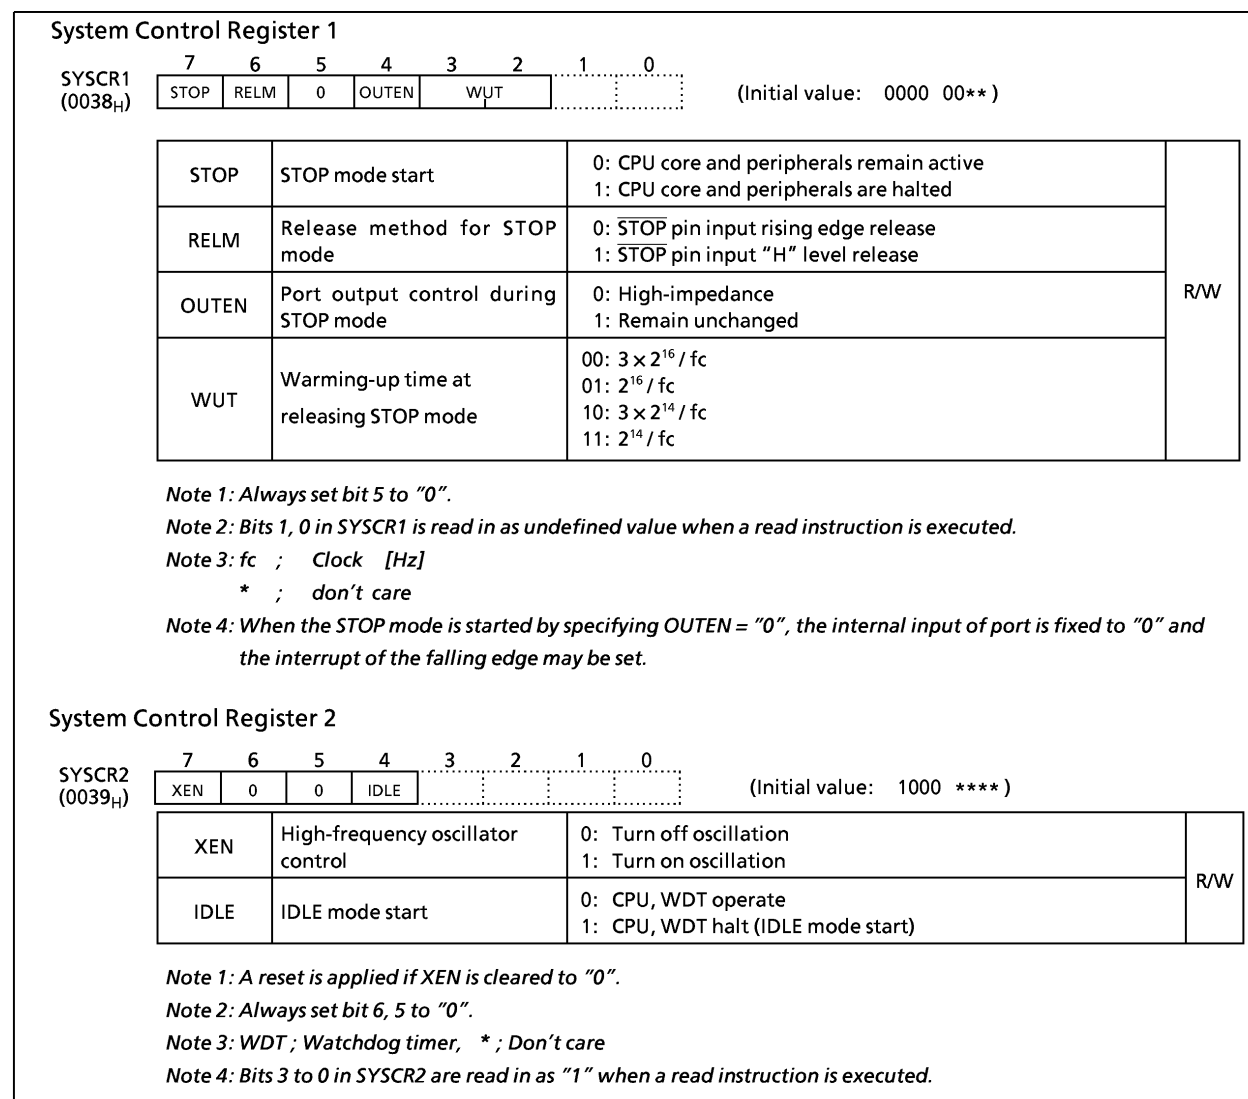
System Control Register 1

SYSCR1 $(0038_H)$

| 7 | 6 | 5 | 4 | 3 | 2 | 1 | 0 |
|---|---|---|---|---|---|---|---|
| STOP | RELM | 0 | OUTEN | WUT | | | |

(Initial value: 0000 00**)

| STOP | STOP mode start | 0: CPU core and peripherals remain active<br>1: CPU core and peripherals are halted | R/W |
|---|---|---|---|
| RELM | Release method for STOP mode | 0: $\overline{STOP}$ pin input rising edge release<br>1: $\overline{STOP}$ pin input "H" level release | |
| OUTEN | Port output control during STOP mode | 0: High-impedance<br>1: Remain unchanged | |
| WUT | Warming-up time at releasing STOP mode | 00: $3 \times 2^{16}$ / fc<br>01: $2^{16}$ / fc<br>10: $3 \times 2^{14}$ / fc<br>11: $2^{14}$ / fc | |

Note 1: Always set bit 5 to "0".
Note 2: Bits 1, 0 in SYSCR1 is read in as undefined value when a read instruction is executed.
Note 3: fc ; Clock [Hz]
* ; don't care
Note 4: When the STOP mode is started by specifying OUTEN = "0", the internal input of port is fixed to "0" and the interrupt of the falling edge may be set.

System Control Register 2

SYSCR2 $(0039_H)$

| 7 | 6 | 5 | 4 | 3 | 2 | 1 | 0 |
|---|---|---|---|---|---|---|---|
| XEN | 0 | 0 | IDLE | | | | |

(Initial value: 1000 ****)

| XEN | High-frequency oscillator control | 0: Turn off oscillation<br>1: Turn on oscillation | R/W |
|---|---|---|---|
| IDLE | IDLE mode start | 0: CPU, WDT operate<br>1: CPU, WDT halt (IDLE mode start) | |

Note 1: A reset is applied if XEN is cleared to "0".
Note 2: Always set bit 6, 5 to "0".
Note 3: WDT ; Watchdog timer, * ; Don't care
Note 4: Bits 3 to 0 in SYSCR2 are read in as "1" when a read instruction is executed.